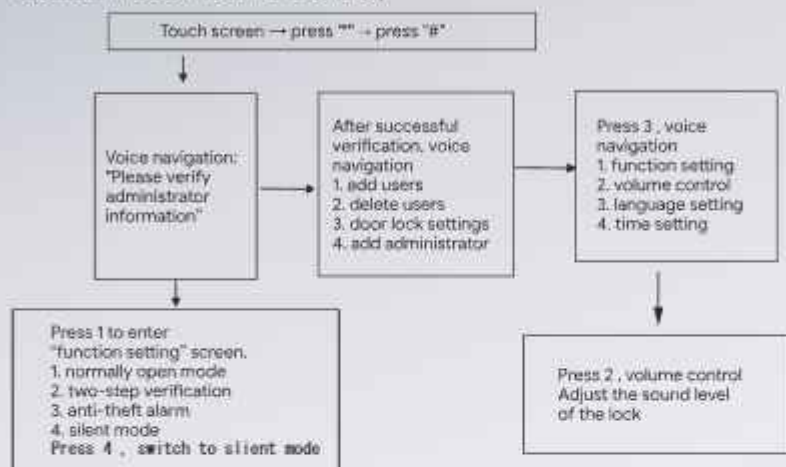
Touch screen → press "*" → press "#"

Voice navigation: "Please verify administrator information"

After successful verification, voice navigation
1. add users
2. delete users
3. door lock settings
4. add administrator

Press 3 , voice navigation
1. function setting
2. volume control
3. language setting
4. time setting

Press 1 to enter "function setting" screen.
1. normally open mode
2. two-step verification
3. anti-theft alarm
4. silent mode
Press 4 , switch to silent mode

Press 2 , volume control
Adjust the sound level of the lock